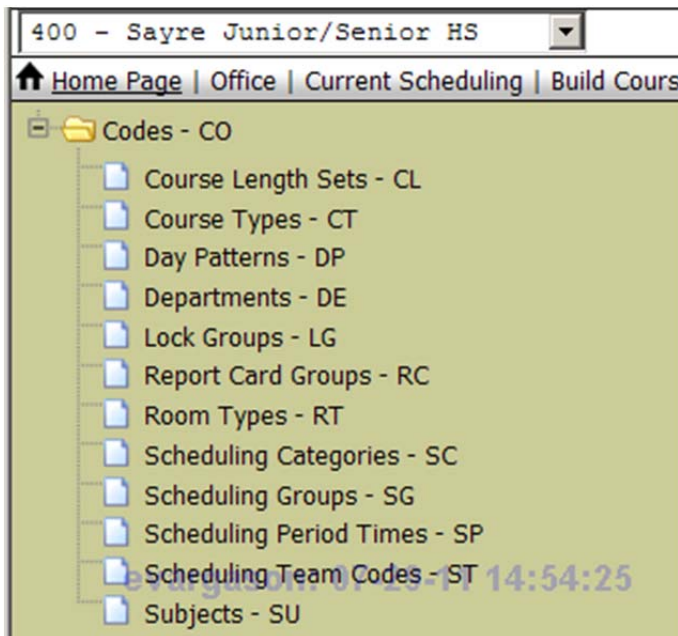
400 - Sayre Junior/Senior HS

Home Page | Office | Current Scheduling | Build Cours

Codes - CO

Course Length Sets - CL

Course Types - CT

Day Patterns - DP

Departments - DE

Lock Groups - LG

Report Card Groups - RC

Room Types - RT

Scheduling Categories - SC

Scheduling Groups - SG

Scheduling Period Times - SP

Scheduling Team Codes - ST

evargas on: 07-20-17 14:54:25

Subjects - SU